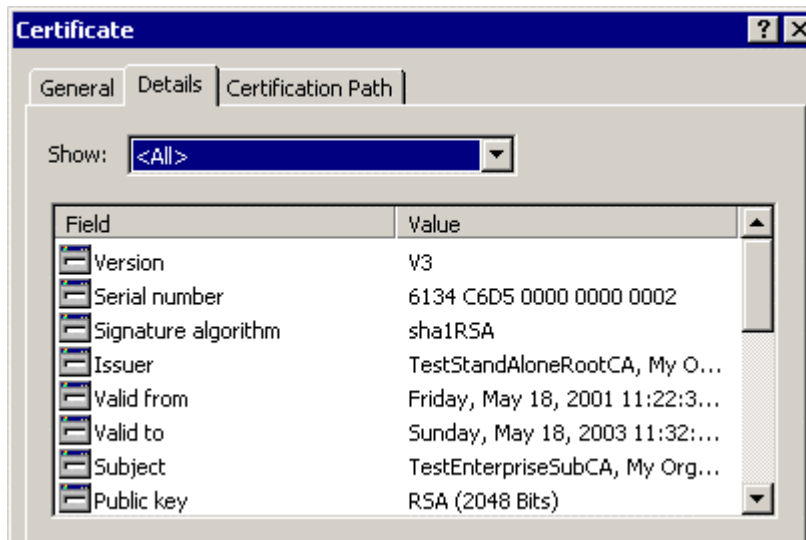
Certificate

?

General | Details | Certification Path

Show: <All>

| Field | Value |
|---|---|
| Version | V3 |
| Serial number | 6134 C6D5 0000 0000 0002 |
| Signature algorithm | sha1RSA |
| Issuer | TestStandAloneRootCA, My O... |
| Valid from | Friday, May 18, 2001 11:22:3... |
| Valid to | Sunday, May 18, 2003 11:32:... |
| Subject | TestEnterpriseSubCA, My Org... |
| Public key | RSA (2048 Bits) |